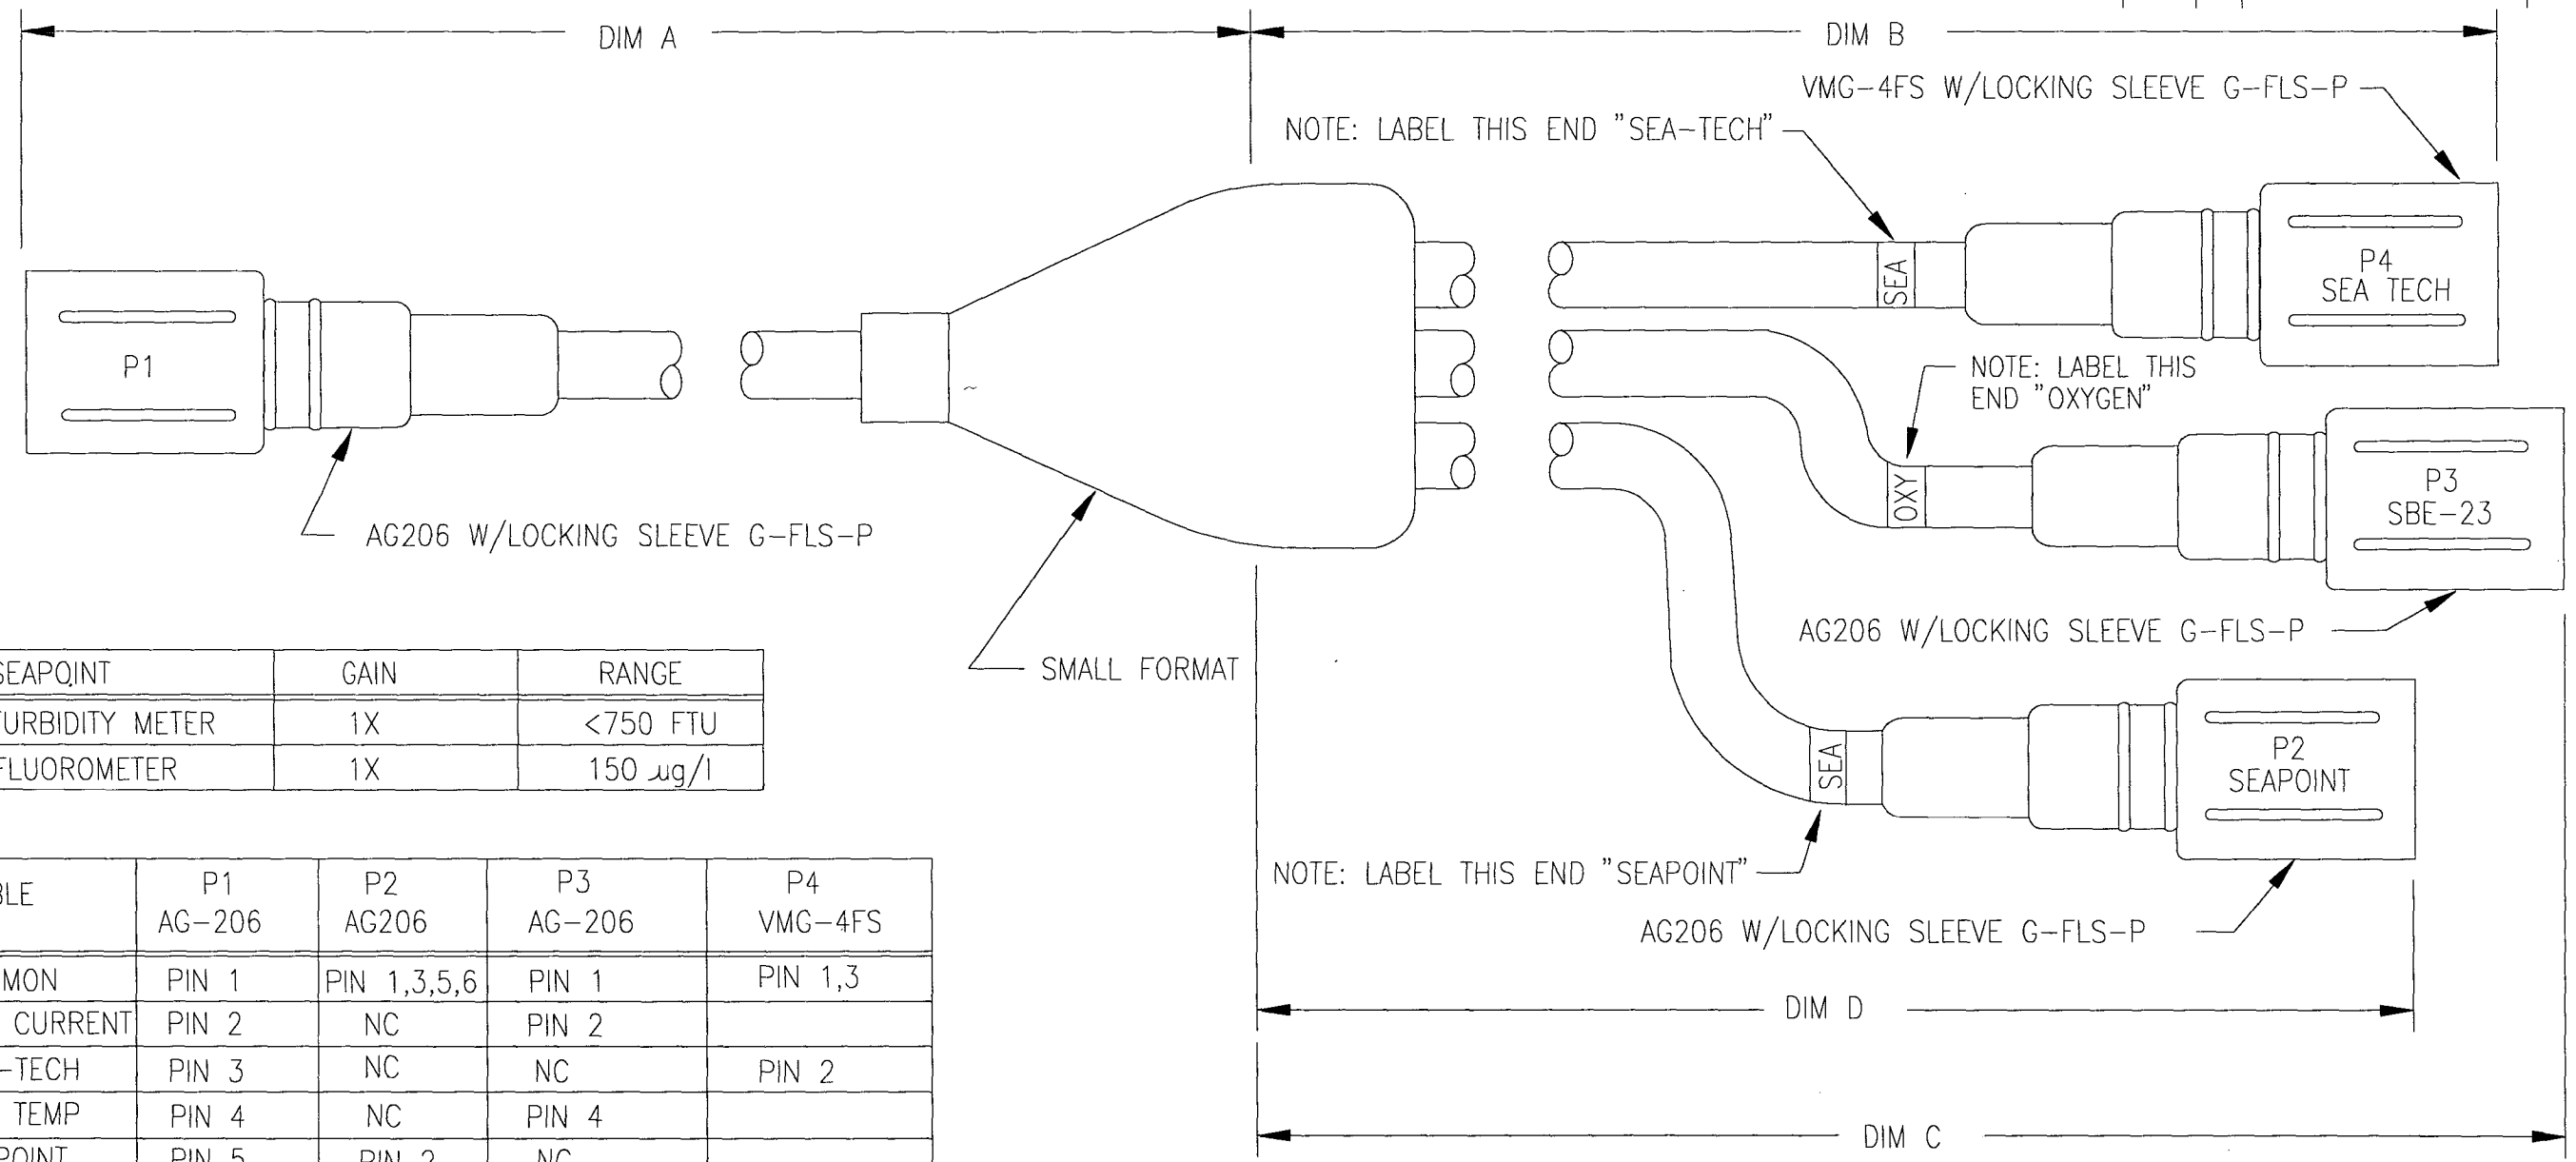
DIM A

DIM B

VMG-4FS W/LOCKING SLEEVE G-FLS-P

NOTE: LABEL THIS END "SEA-TECH"

P1

SEA

P4
SEA TECH

NOTE: LABEL THIS END "OXYGEN"

OXY

P3
SBE-23

AG206 W/LOCKING SLEEVE G-FLS-P

AG206 W/LOCKING SLEEVE G-FLS-P

SMALL FORMAT

| SEAPOINT | GAIN | RANGE |
|---|---|---|
| TURBIDITY METER | 1X | <750 FTU |
| FLUOROMETER | 1X | 150 $\mu$g/l |

SEA

P2
SEAPOINT

NOTE: LABEL THIS END "SEAPOINT"

AG206 W/LOCKING SLEEVE G-FLS-P

| BLE | P1 AG-206 | P2 AG206 | P3 AG-206 | P4 VMG-4FS |
|---|---|---|---|---|
| MON | PIN 1 | PIN 1,3,5,6 | PIN 1 | PIN 1,3 |
| CURRENT | PIN 2 | NC | PIN 2 | |
| -TECH | PIN 3 | NC | NC | PIN 2 |
| TEMP | PIN 4 | NC | PIN 4 | |
| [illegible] | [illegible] | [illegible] | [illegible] | |

DIM D

DIM C